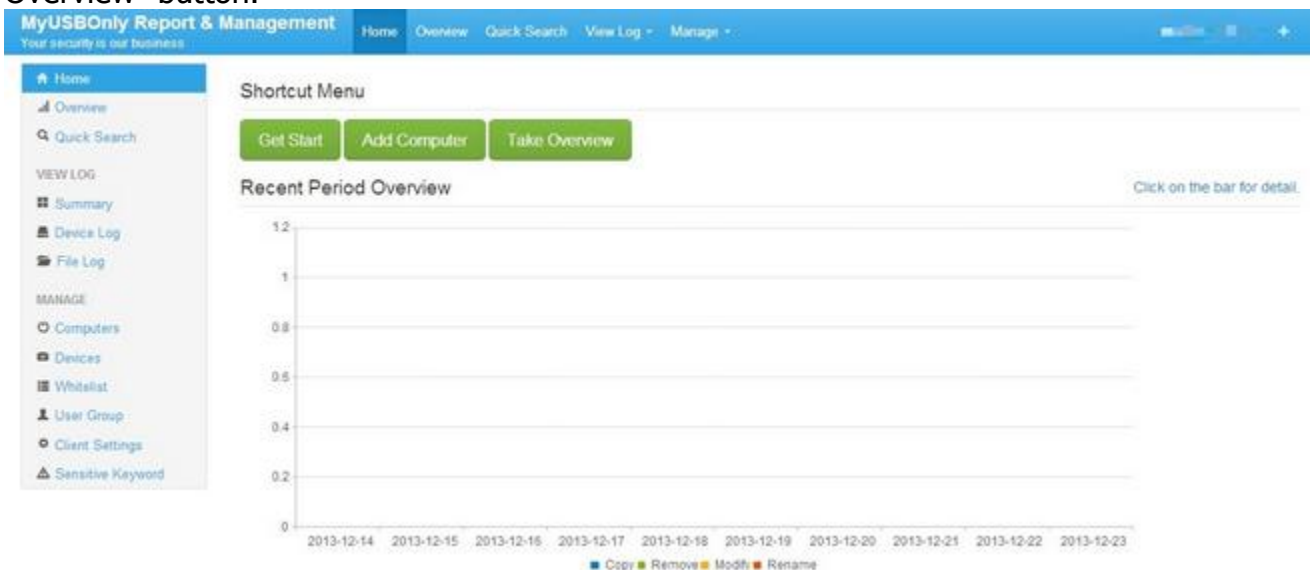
Overview" button.

MyUSBOnly Report & Management
Your security is our business

Home Overview Quick Search View Log Manage

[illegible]

Home
Overview
Quick Search
VIEW LOG
Summary
Device Log
File Log
MANAGE
Computers
Devices
Whitelist
User Group
Client Settings
Sensitive Keyword

Shortcut Menu

Get Start Add Computer Take Overview

Recent Period Overview

Click on the bar for detail.

1.2
1
0.8
0.6
0.4
0.2
0

2013-12-14 2013-12-15 2013-12-16 2013-12-17 2013-12-18 2013-12-19 2013-12-20 2013-12-21 2013-12-22 2013-12-23

Copy Remove Modify Rename